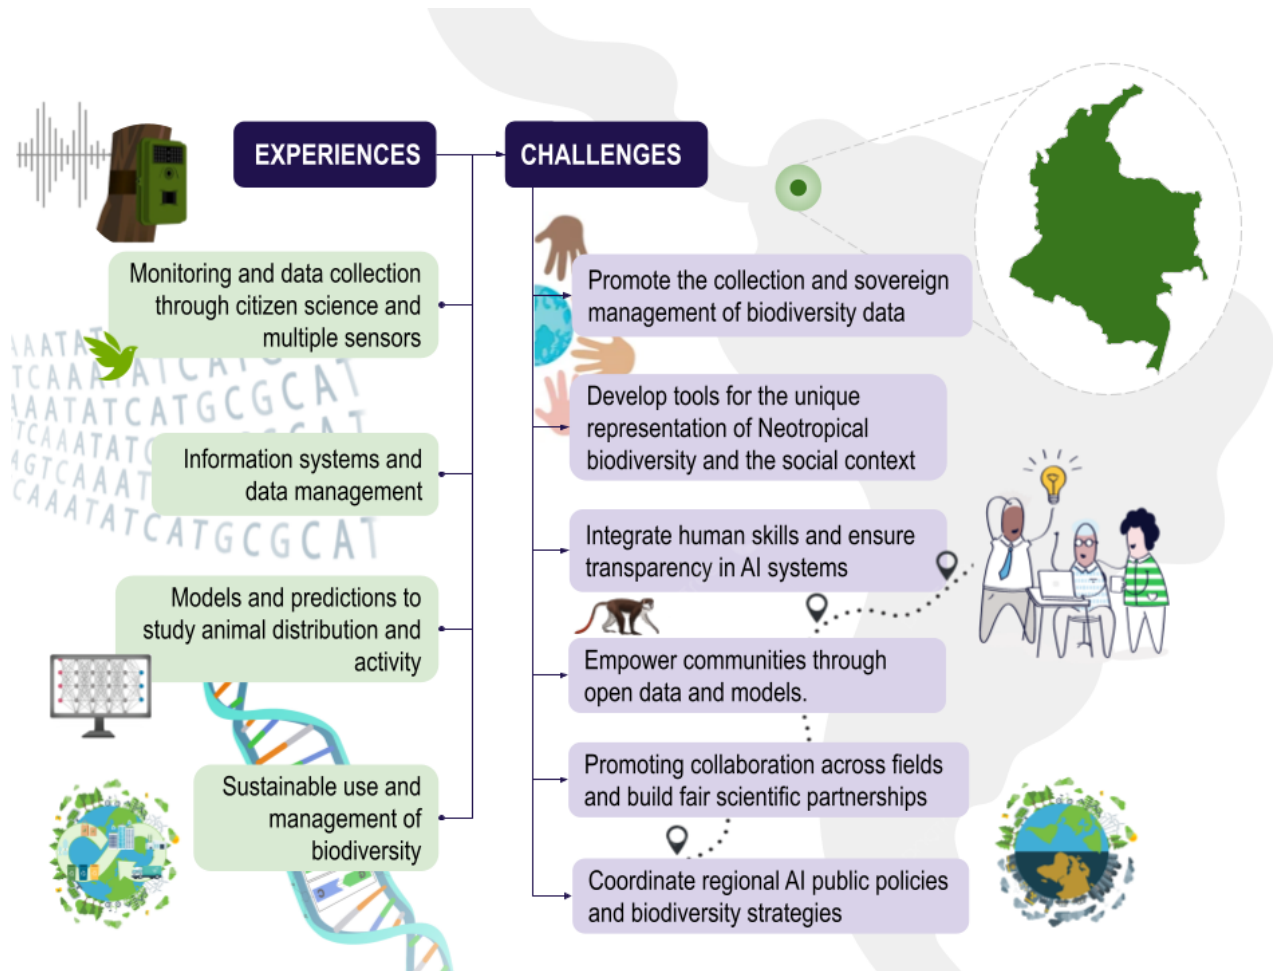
EXPERIENCES

CHALLENGES

Monitoring and data collection through citizen science and multiple sensors

Information systems and data management

Models and predictions to study animal distribution and activity

Sustainable use and management of biodiversity

AAATA
TCAAAATCA
AAATATCATGCGCAT
TCAAATAT
AGTCAAAT
CAAAATATCATGCGCAT

Promote the collection and sovereign management of biodiversity data

Develop tools for the unique representation of Neotropical biodiversity and the social context

Integrate human skills and ensure transparency in AI systems

Empower communities through open data and models.

Promoting collaboration across fields and build fair scientific partnerships

Coordinate regional AI public policies and biodiversity strategies